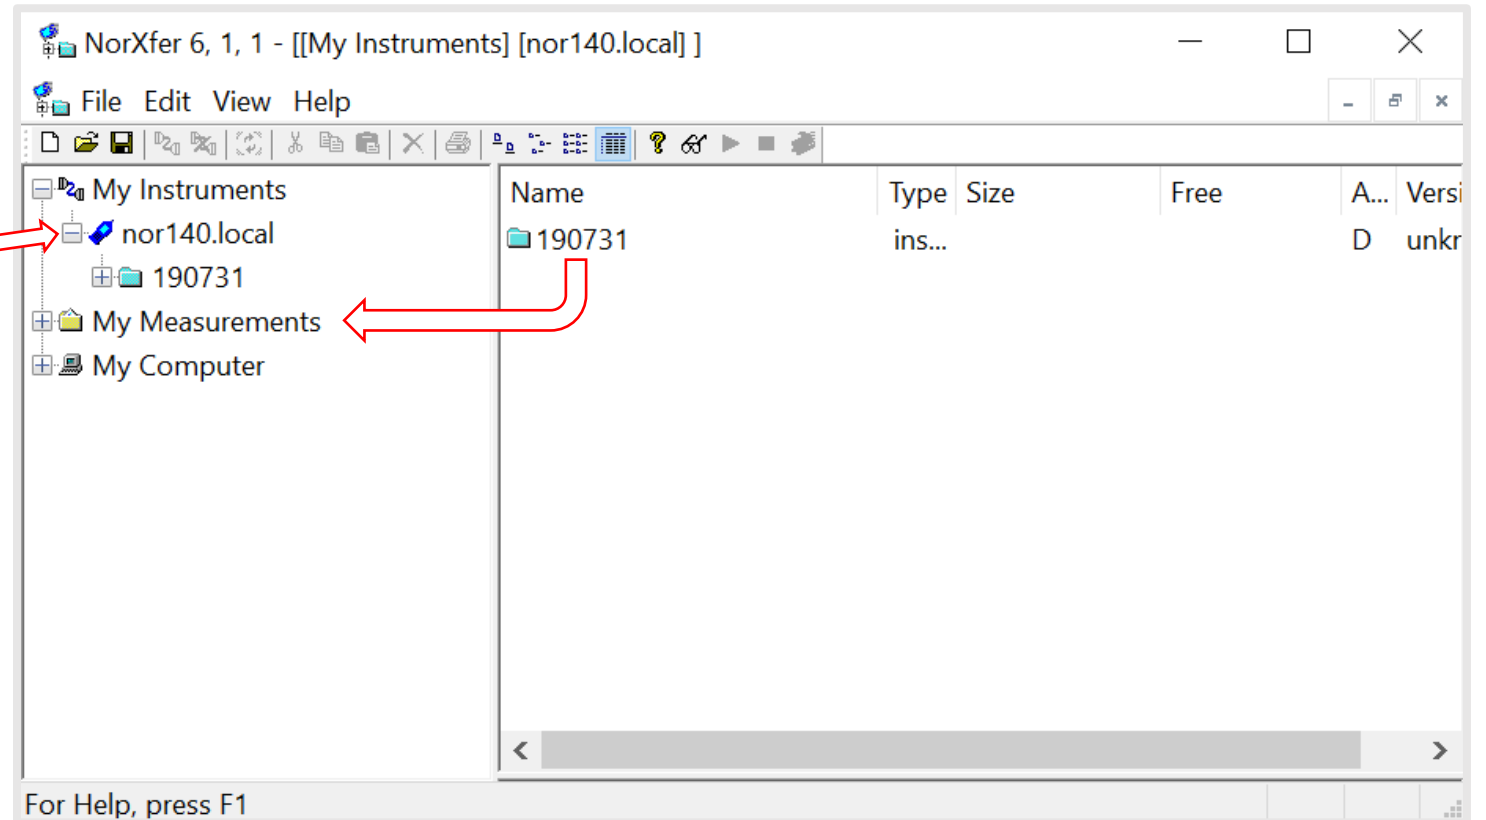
NorXfer 6, 1, 1 - [[My Instruments] [nor140.local] ]

File Edit View Help

My Instruments
nor140.local
190731
My Measurements
My Computer

| Name | Type | Size | Free | A... | Versi |
|---|---|---|---|---|---|
| 190731 | ins... | | | D | unkr |

For Help, press F1